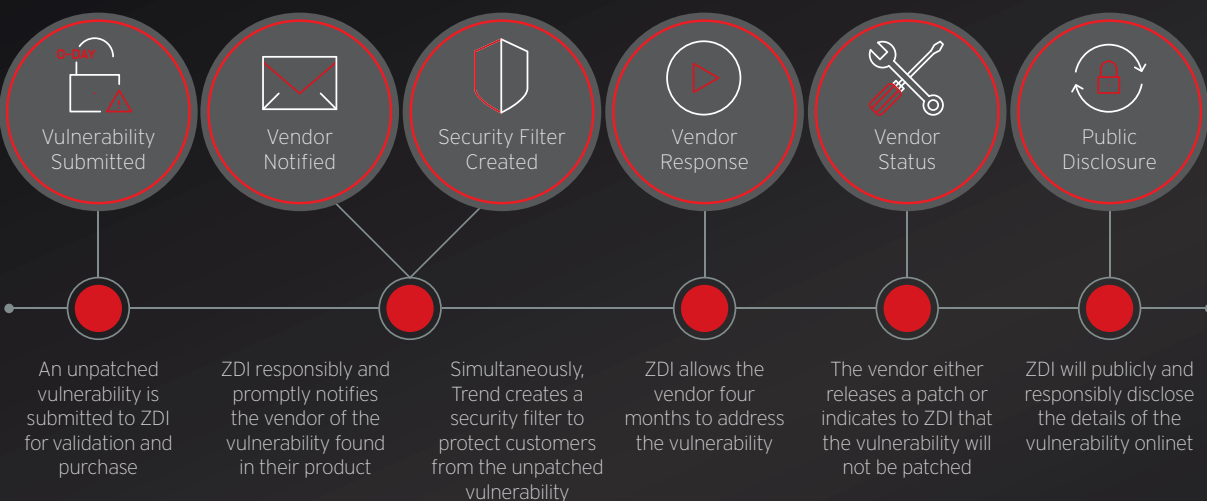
0-DAY

Vulnerability Submitted

Vendor Notified

Security Filter Created

Vendor Response

Vendor Status

Public Disclosure

An unpatched vulnerability is submitted to ZDI for validation and purchase

ZDI responsibly and promptly notifies the vendor of the vulnerability found in their product

Simultaneously, Trend creates a security filter to protect customers from the unpatched vulnerability

ZDI allows the vendor four months to address the vulnerability

The vendor either releases a patch or indicates to ZDI that the vulnerability will not be patched

ZDI will publicly and responsibly disclose the details of the vulnerability onlinet